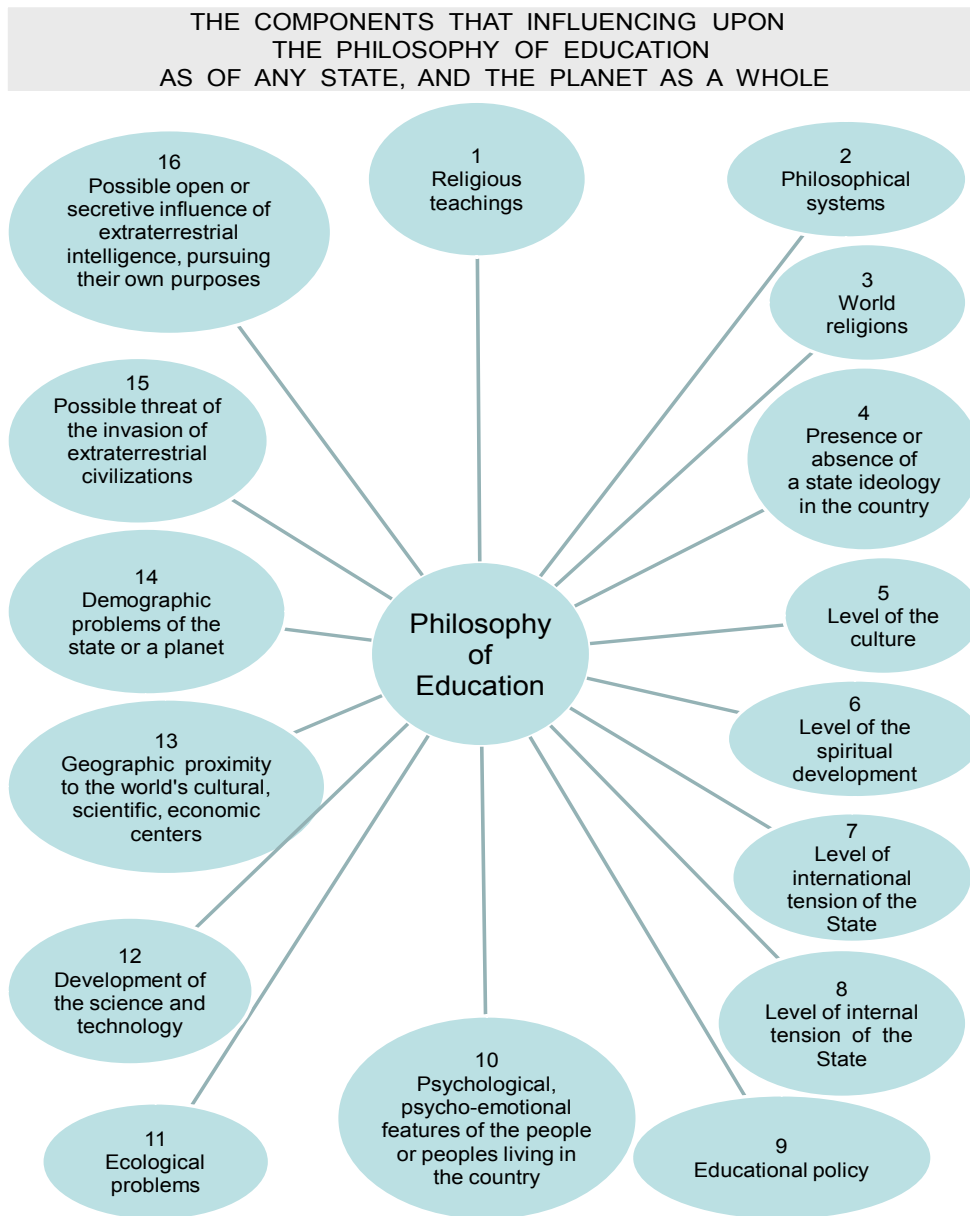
THE COMPONENTS THAT INFLUENCING UPON THE PHILOSOPHY OF EDUCATION AS OF ANY STATE, AND THE PLANET AS A WHOLE

Philosophy of Education

1
Religious teachings

2
Philosophical systems

3
World religions

4
Presence or absence of a state ideology in the country

5
Level of the culture

6
Level of the spiritual development

7
Level of international tension of the State

8
Level of internal tension of the State

9
Educational policy

10
Psychological, psycho-emotional features of the people or peoples living in the country

11
Ecological problems

12
Development of the science and technology

13
Geographic proximity to the world's cultural, scientific, economic centers

14
Demographic problems of the state or a planet

15
Possible threat of the invasion of extraterrestrial civilizations

16
Possible open or secretive influence of extraterrestrial intelligence, pursuing their own purposes